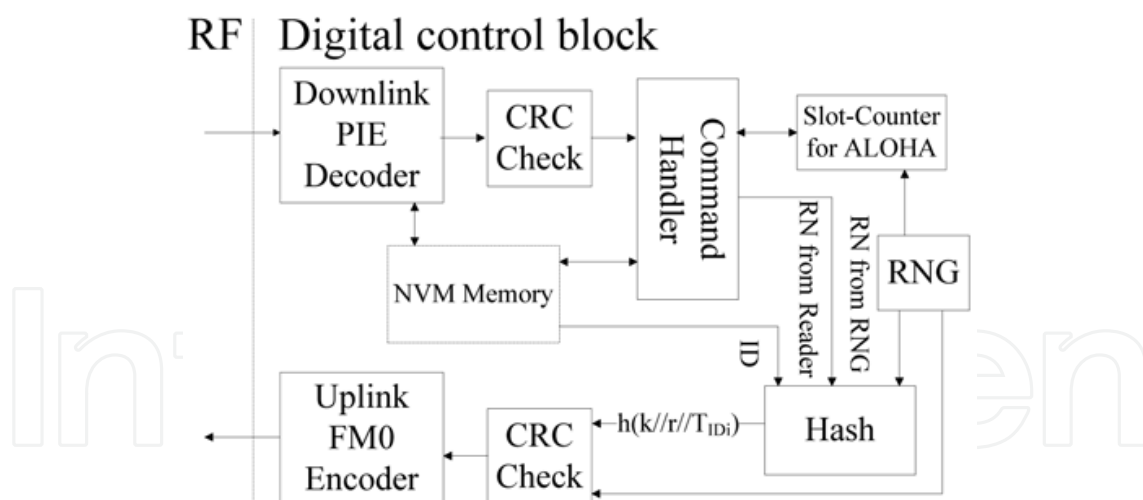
RF Digital control block

Downlink PIE Decoder

CRC Check

Command Handler

Slot-Counter for ALOHA

RN from Reader

RN from RNG

RNG

NVM Memory

ID

Uplink FM0 Encoder

CRC Check

$h(k//r//T_{IDi})$

Hash